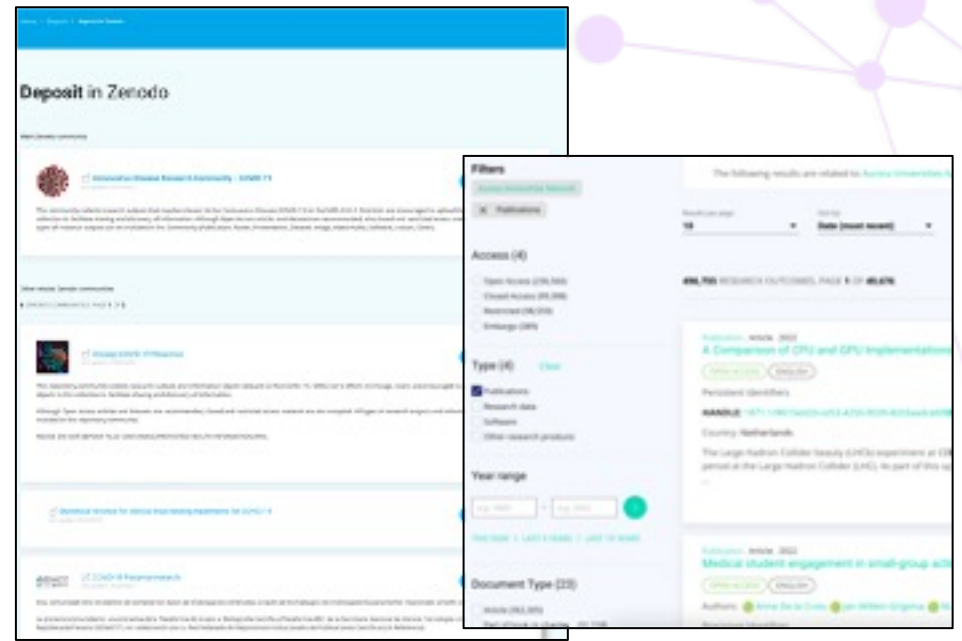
Deposit in Zenodo

Filters

× Publications

Access (4)

Open Access
Closed Access
Restricted
Embargo

Type (4) Clear

Publications
Research data
Software
Other research products

Year range

Document Type (23)

Article

The following results are related to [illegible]

10

Date (most recent)

RESEARCH OUTCOMES, PAGE 1 OF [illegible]

Publication · Article · 2022
A Comparison of CPU and GPU Implementations

OPEN ACCESS ENGLISH

Persistent Identifiers

HANDLE

Country: Netherlands

The Large Hadron Collider beauty (LHCb) experiment at CE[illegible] period at the Large Hadron Collider (LHC). As part of this up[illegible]

Publication · Article · 2022
Medical student engagement in small-group ac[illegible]

OPEN ACCESS ENGLISH

Authors: